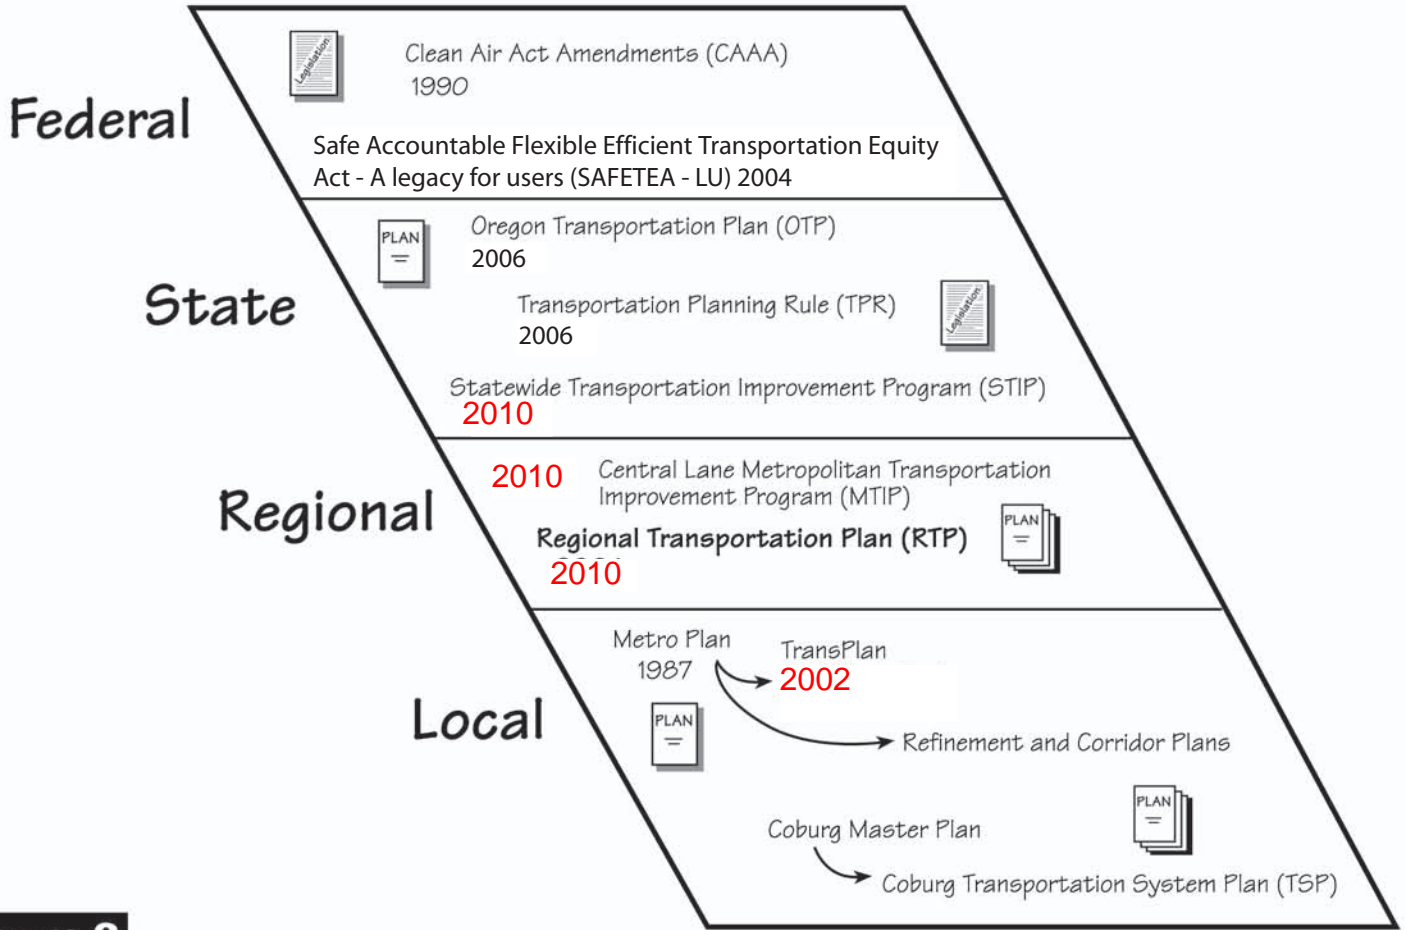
Federal

Legislation

Clean Air Act Amendments (CAAA) 1990

Safe Accountable Flexible Efficient Transportation Equity Act - A legacy for users (SAFETEA - LU) 2004

State

PLAN

Oregon Transportation Plan (OTP) 2006

Transportation Planning Rule (TPR) 2006

Legislation

Statewide Transportation Improvement Program (STIP) 2010

Regional

2010 Central Lane Metropolitan Transportation Improvement Program (MTIP)

Regional Transportation Plan (RTP) 2010

PLAN

Local

Metro Plan 1987

TransPlan 2002

PLAN

Refinement and Corridor Plans

PLAN

Coburg Master Plan

Coburg Transportation System Plan (TSP)